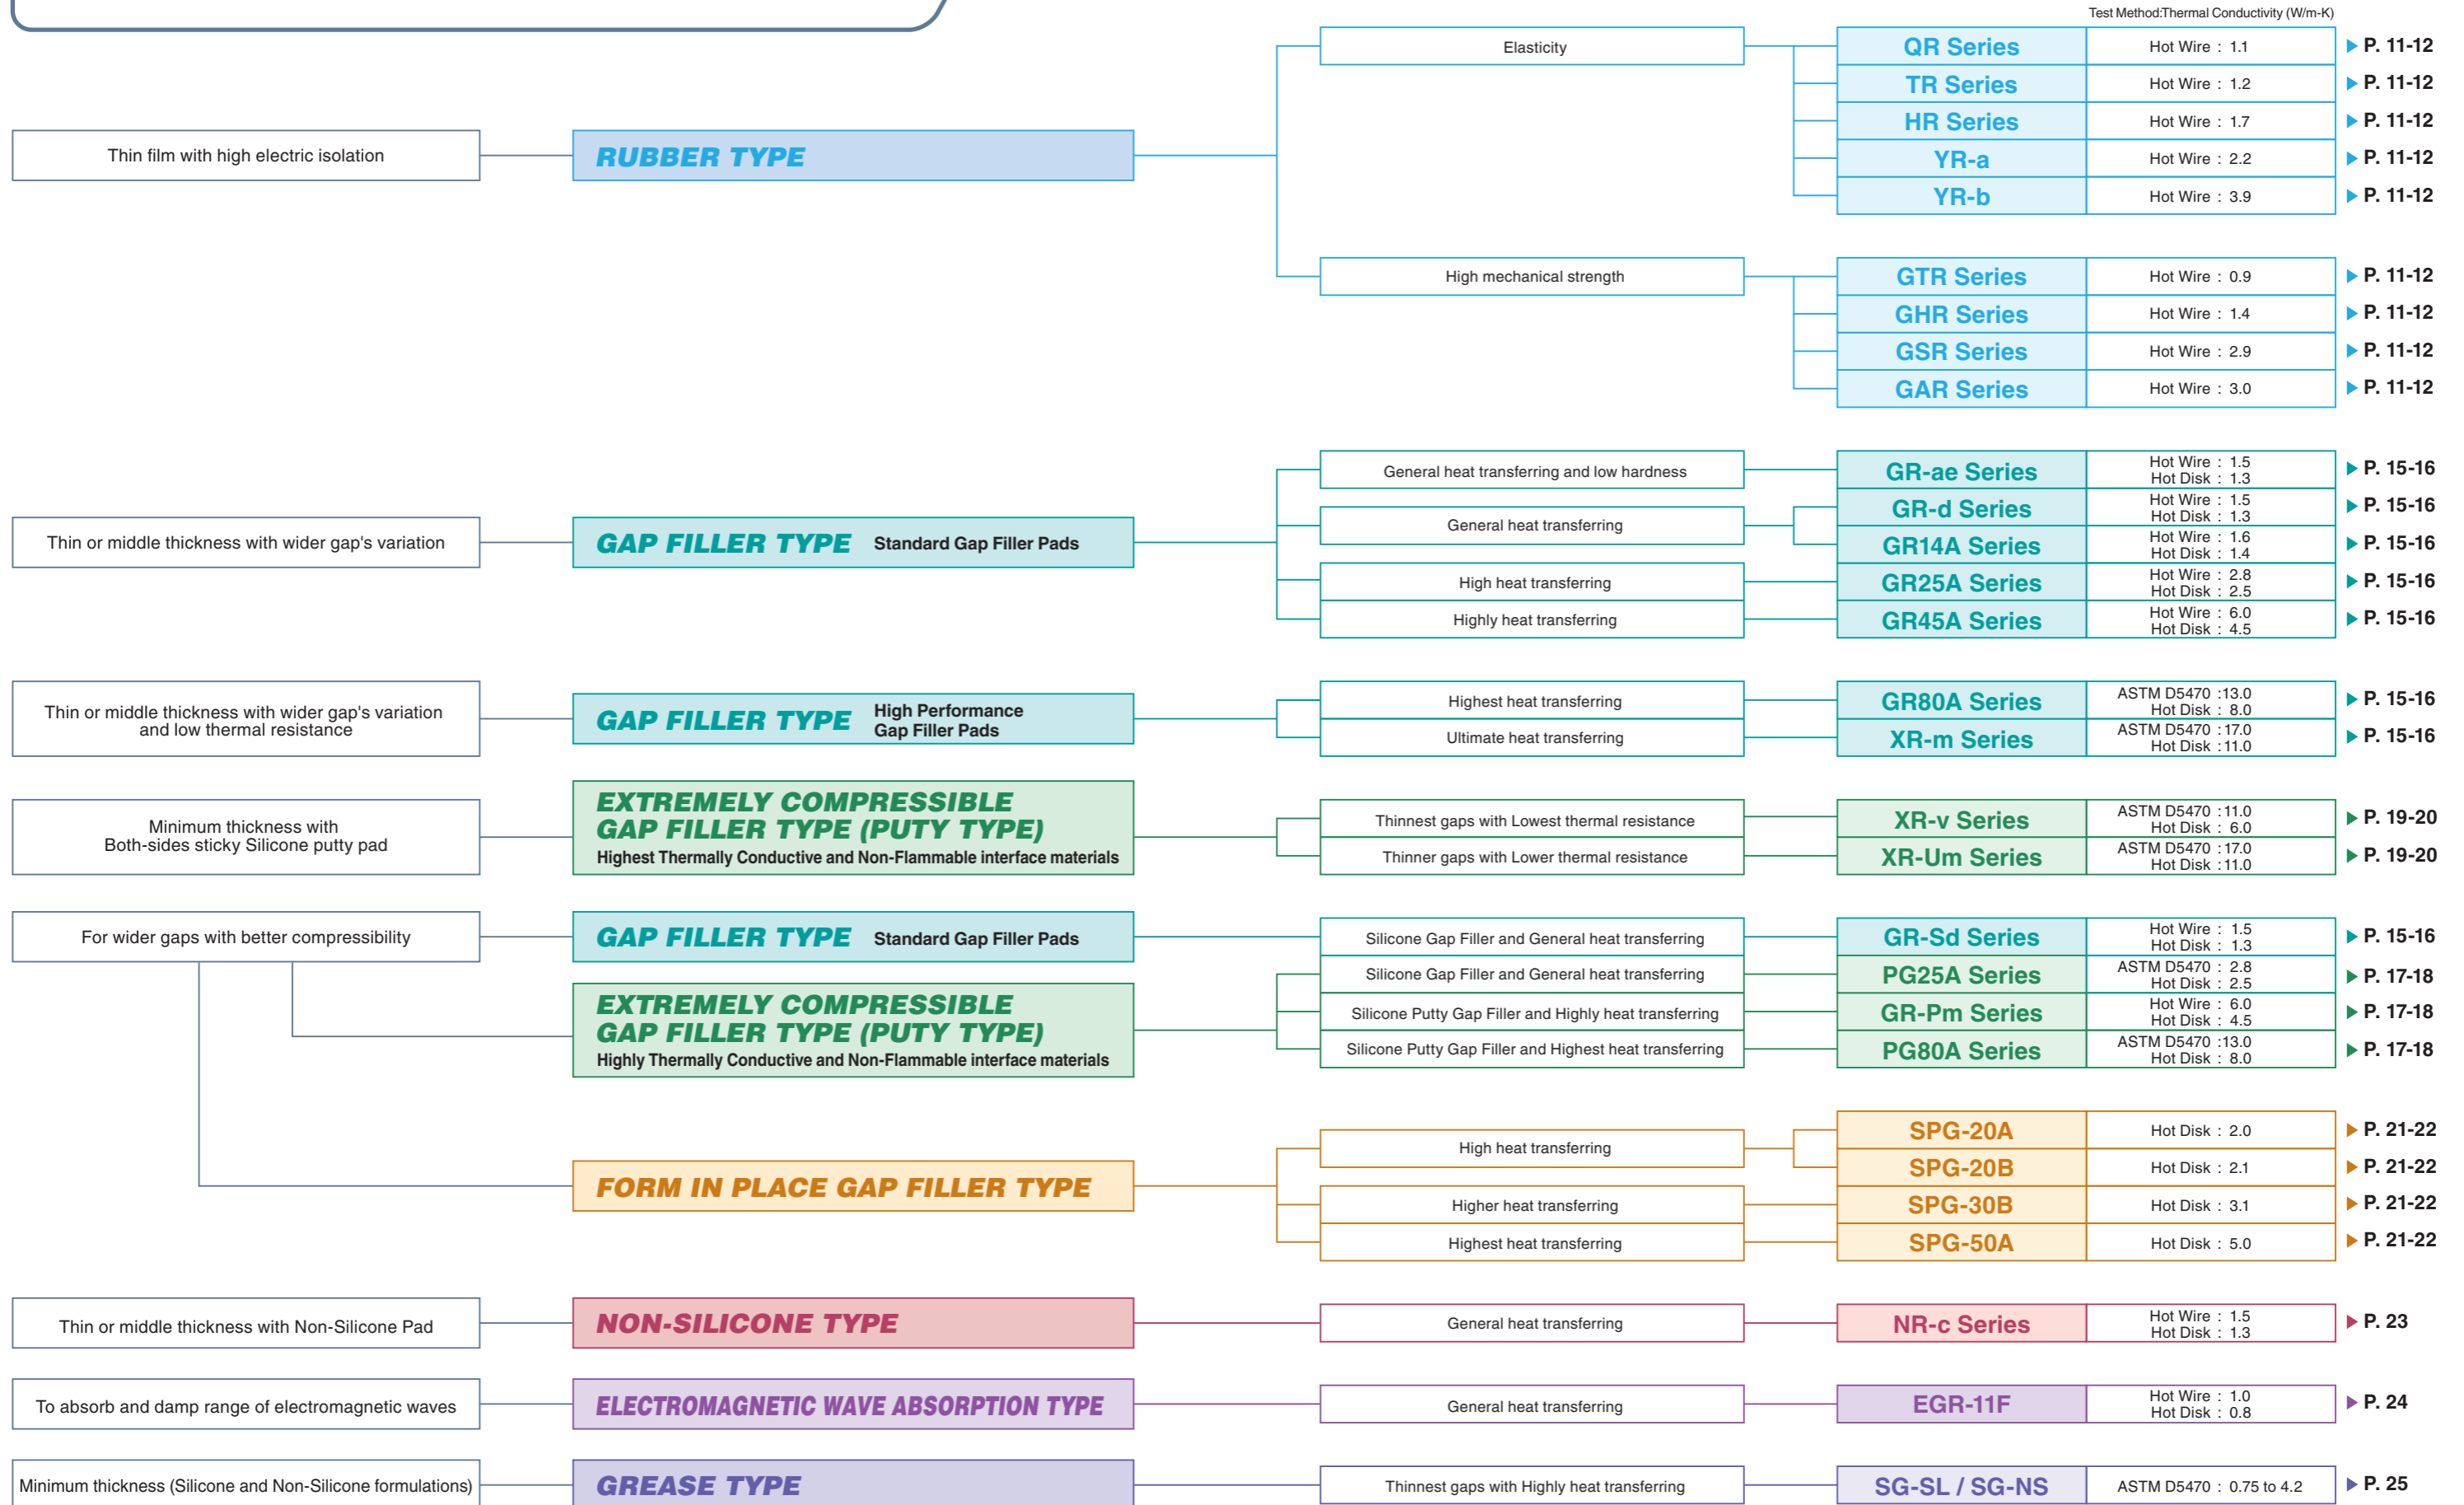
Test Method:Thermal Conductivity (W/m-K)

Thin film with high electric isolation

RUBBER TYPE

Elasticity

| QR Series | Hot Wire : 1.1 | P. 11-12 |
|---|---|---|
| TR Series | Hot Wire : 1.2 | P. 11-12 |
| HR Series | Hot Wire : 1.7 | P. 11-12 |
| YR-a | Hot Wire : 2.2 | P. 11-12 |
| YR-b | Hot Wire : 3.9 | P. 11-12 |

High mechanical strength

| GTR Series | Hot Wire : 0.9 | P. 11-12 |
|---|---|---|
| GHR Series | Hot Wire : 1.4 | P. 11-12 |
| GSR Series | Hot Wire : 2.9 | P. 11-12 |
| GAR Series | Hot Wire : 3.0 | P. 11-12 |

Thin or middle thickness with wider gap's variation

GAP FILLER TYPE Standard Gap Filler Pads

| General heat transferring and low hardness | GR-ae Series | Hot Wire : 1.5 Hot Disk : 1.3 | P. 15-16 |
|---|---|---|---|
| General heat transferring | GR-d Series | Hot Wire : 1.5 Hot Disk : 1.3 | P. 15-16 |
| | GR14A Series | Hot Wire : 1.6 Hot Disk : 1.4 | P. 15-16 |
| High heat transferring | GR25A Series | Hot Wire : 2.8 Hot Disk : 2.5 | P. 15-16 |
| Highly heat transferring | GR45A Series | Hot Wire : 6.0 Hot Disk : 4.5 | P. 15-16 |

Thin or middle thickness with wider gap's variation and low thermal resistance

GAP FILLER TYPE High Performance Gap Filler Pads

| Highest heat transferring | GR80A Series | ASTM D5470 :13.0 Hot Disk : 8.0 | P. 15-16 |
|---|---|---|---|
| Ultimate heat transferring | XR-m Series | ASTM D5470 :17.0 Hot Disk :11.0 | P. 15-16 |

Minimum thickness with Both-sides sticky Silicone putty pad

EXTREMELY COMPRESSIBLE GAP FILLER TYPE (PUTY TYPE)
Highest Thermally Conductive and Non-Flammable interface materials

| Thinnest gaps with Lowest thermal resistance | XR-v Series | ASTM D5470 :11.0 Hot Disk : 6.0 | P. 19-20 |
|---|---|---|---|
| Thinner gaps with Lower thermal resistance | XR-Um Series | ASTM D5470 :17.0 Hot Disk :11.0 | P. 19-20 |

For wider gaps with better compressibility

GAP FILLER TYPE Standard Gap Filler Pads

EXTREMELY COMPRESSIBLE GAP FILLER TYPE (PUTY TYPE)
Highly Thermally Conductive and Non-Flammable interface materials

| Silicone Gap Filler and General heat transferring | GR-Sd Series | Hot Wire : 1.5 Hot Disk : 1.3 | P. 15-16 |
|---|---|---|---|
| Silicone Gap Filler and General heat transferring | PG25A Series | ASTM D5470 : 2.8 Hot Disk : 2.5 | P. 17-18 |
| Silicone Putty Gap Filler and Highly heat transferring | GR-Pm Series | Hot Wire : 6.0 Hot Disk : 4.5 | P. 17-18 |
| Silicone Putty Gap Filler and Highest heat transferring | PG80A Series | ASTM D5470 :13.0 Hot Disk : 8.0 | P. 17-18 |

FORM IN PLACE GAP FILLER TYPE

| High heat transferring | SPG-20A | Hot Disk : 2.0 | P. 21-22 |
|---|---|---|---|
| | SPG-20B | Hot Disk : 2.1 | P. 21-22 |
| Higher heat transferring | SPG-30B | Hot Disk : 3.1 | P. 21-22 |
| Highest heat transferring | SPG-50A | Hot Disk : 5.0 | P. 21-22 |

Thin or middle thickness with Non-Silicone Pad

NON-SILICONE TYPE

General heat transferring | NR-c Series | Hot Wire : 1.5 Hot Disk : 1.3 | P. 23

To absorb and damp range of electromagnetic waves

ELECTROMAGNETIC WAVE ABSORPTION TYPE

General heat transferring | EGR-11F | Hot Wire : 1.0 Hot Disk : 0.8 | P. 24

Minimum thickness (Silicone and Non-Silicone formulations)

GREASE TYPE

Thinnest gaps with Highly heat transferring | SG-SL / SG-NS | ASTM D5470 : 0.75 to 4.2 | P. 25